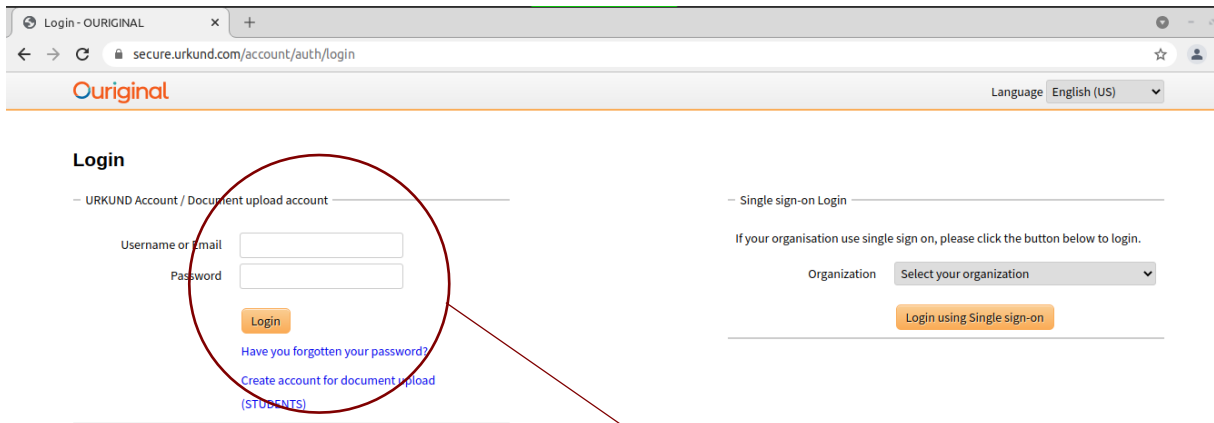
Login - OURIGINAL
secure.urkund.com/account/auth/login
Ouriginal
Language English (US)

Login

URKUND Account / Document upload account

Username or Email
Password
Login
Have you forgotten your password?
Create account for document upload (STUDENTS)

Single sign-on Login

If your organisation use single sign on, please click the button below to login.

Organization Select your organization

Login using Single sign-on